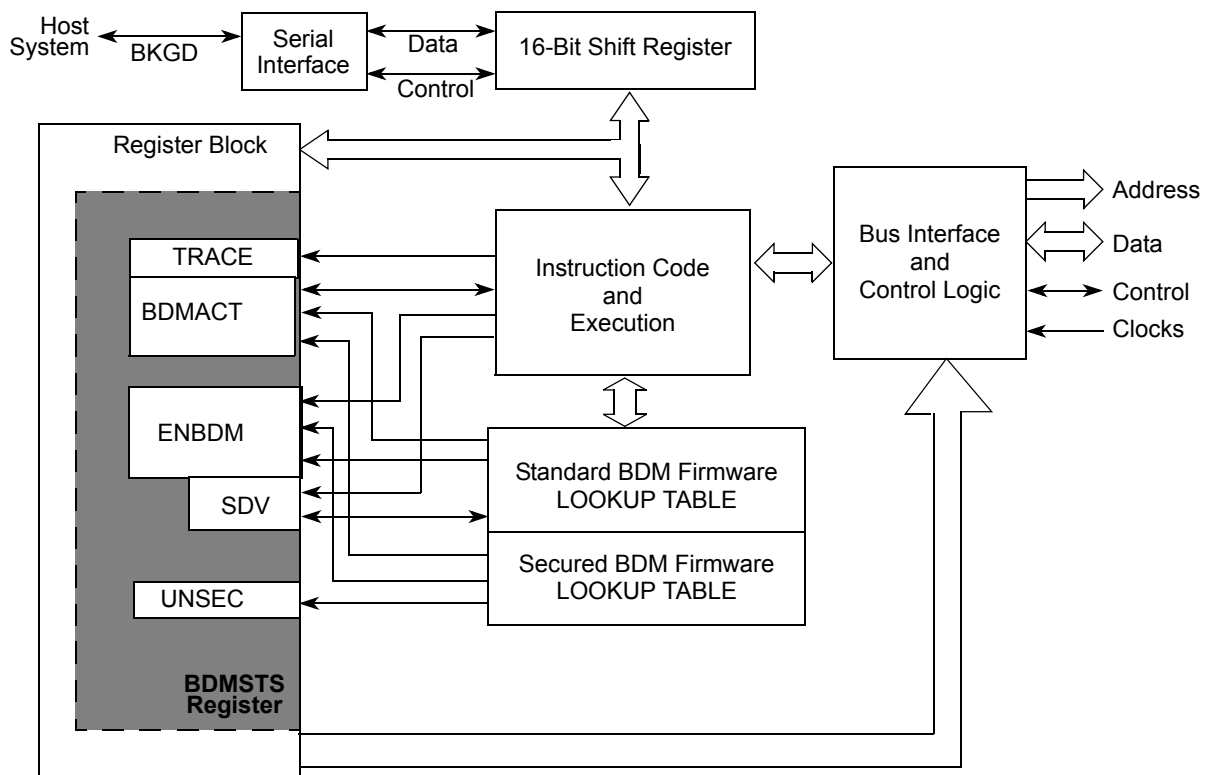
Host System
BKGD
Serial Interface
Data
Control
16-Bit Shift Register
Register Block
TRACE
BDMACT
ENBDM
SDV
UNSEC
BDMSTS Register
Instruction Code and Execution
Bus Interface and Control Logic
Address
Data
Control
Clocks
Standard BDM Firmware LOOKUP TABLE
Secured BDM Firmware LOOKUP TABLE